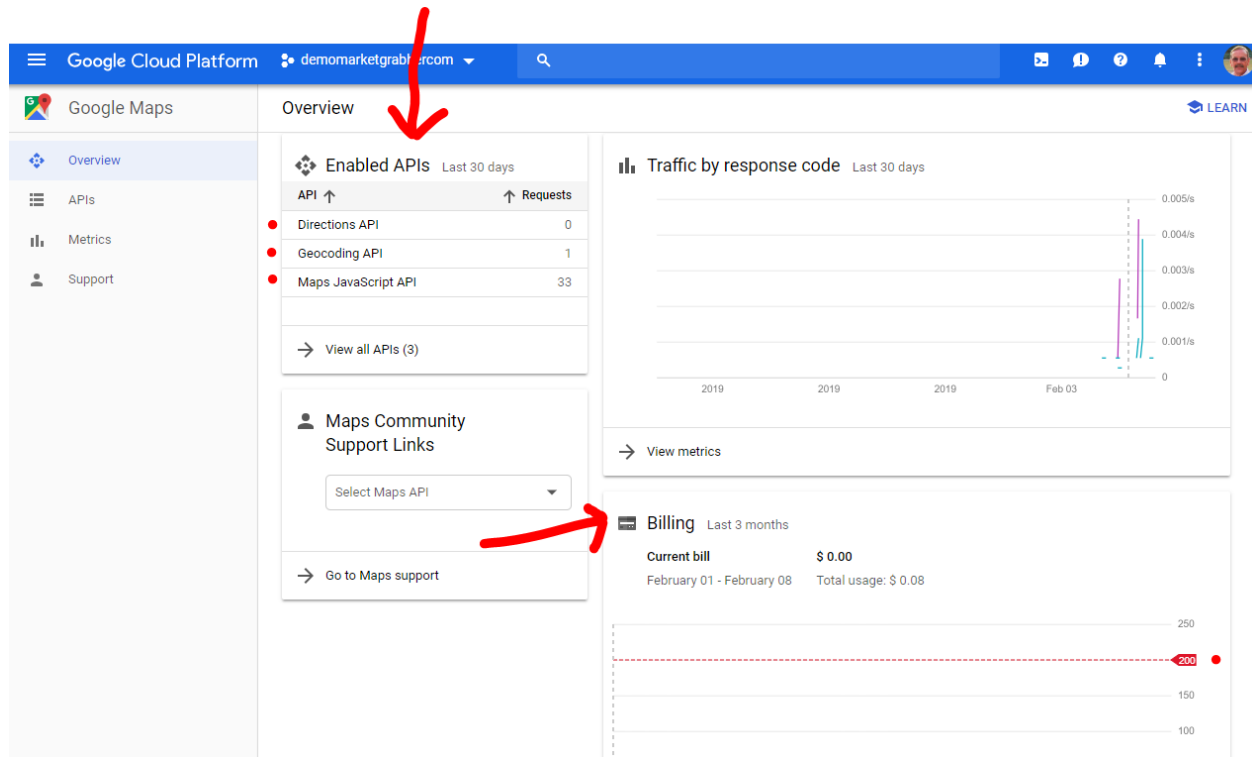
Google Cloud Platform demomarketgrabber.com

LEARN

Google Maps

Overview

APIs

Metrics

Support

Overview

Enabled APIs Last 30 days

| API | Requests |
|---|---|
| Directions API | 0 |
| Geocoding API | 1 |
| Maps JavaScript API | 33 |

View all APIs (3)

Maps Community Support Links

Select Maps API

Go to Maps support

Traffic by response code Last 30 days

0.005/s
0.004/s
0.003/s
0.002/s
0.001/s
0

2019 2019 2019 Feb 03

View metrics

Billing Last 3 months

Current bill $ 0.00

February 01 - February 08 Total usage: $ 0.08

250
200
150
100